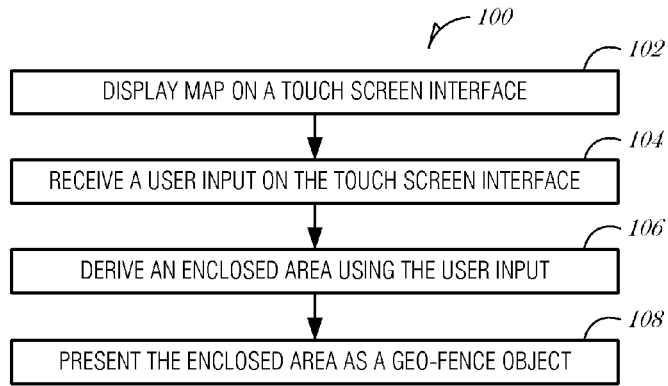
100

102

DISPLAY MAP ON A TOUCH SCREEN INTERFACE

104

RECEIVE A USER INPUT ON THE TOUCH SCREEN INTERFACE

106

DERIVE AN ENCLOSED AREA USING THE USER INPUT

108

PRESENT THE ENCLOSED AREA AS A GEO-FENCE OBJECT